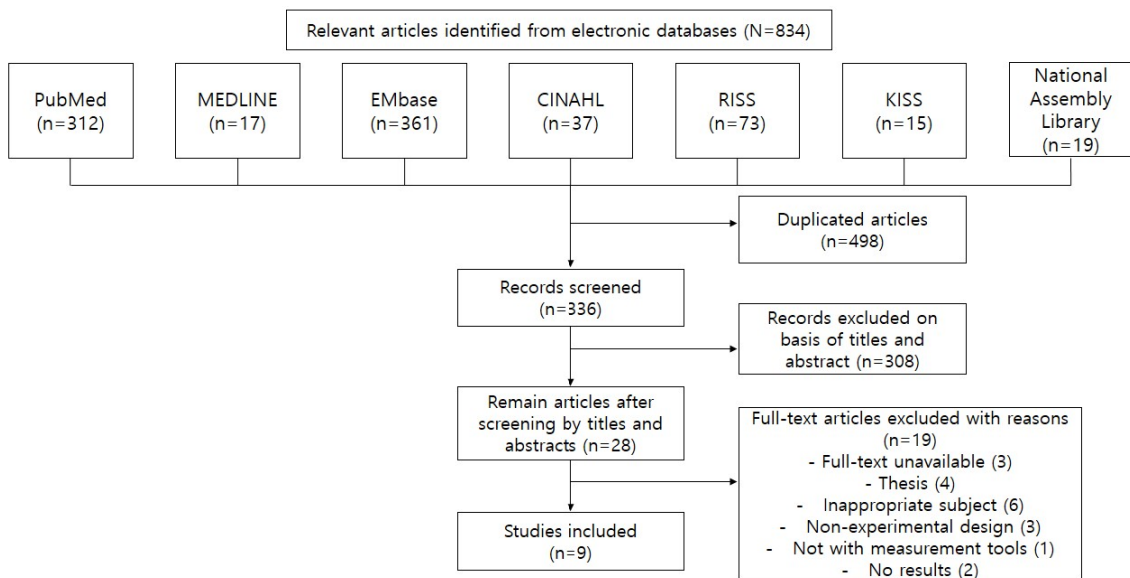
Relevant articles identified from electronic databases (N=834)

PubMed
(n=312)

MEDLINE
(n=17)

EMbase
(n=361)

CINAHL
(n=37)

RISS
(n=73)

KISS
(n=15)

National Assembly Library
(n=19)

Duplicated articles
(n=498)

Records screened
(n=336)

Records excluded on basis of titles and abstract (n=308)

Remain articles after screening by titles and abstracts (n=28)

Full-text articles excluded with reasons
(n=19)
- Full-text unavailable (3)
- Thesis (4)
- Inappropriate subject (6)
- Non-experimental design (3)
- Not with measurement tools (1)
- No results (2)

Studies included
(n=9)